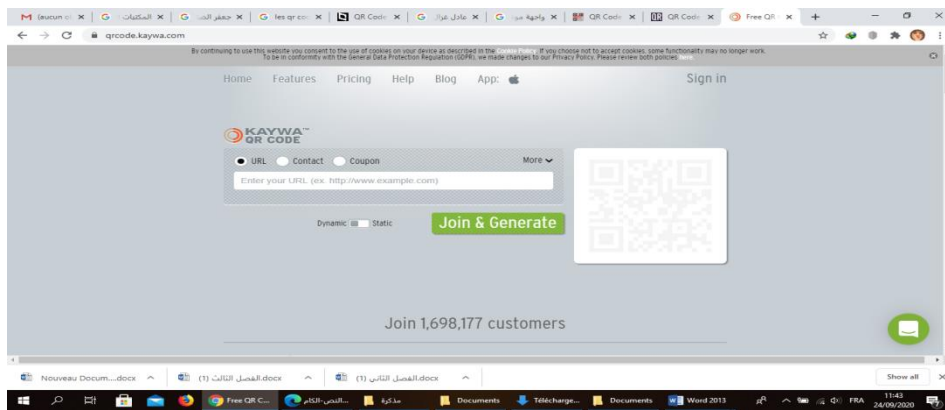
M (aucun ol × | G المكتبات × | G جعفر الـ × | G les qr cod × | QR Code × | G عادل عزا × | G واجهة مو × | QR Code × | QR Code × | Free QR × | +

qrcode.kaywa.com

By continuing to use this website you consent to the use of cookies on your device as described in the Cookie Policy. If you choose not to accept cookies, some functionality may no longer work. To be in conformity with the General Data Protection Regulation (GDPR), we made changes to our Privacy Policy. Please review both policies here.

Home Features Pricing Help Blog App:

Sign in

KAYWA™ QR CODE

URL Contact Coupon More

Enter your URL (ex. http://www.example.com)

Dynamic Static

Join & Generate

Join 1,698,177 customers

Nouveau Docum....docx ^ الفصل الثالث (1).docx ^ الفصل الثاني (1).docx ^ Show all

Free QR C... النص-الكام... مذكرة Documents Télécharge... Documents Word 2013 FRA 11:43 24/09/2020